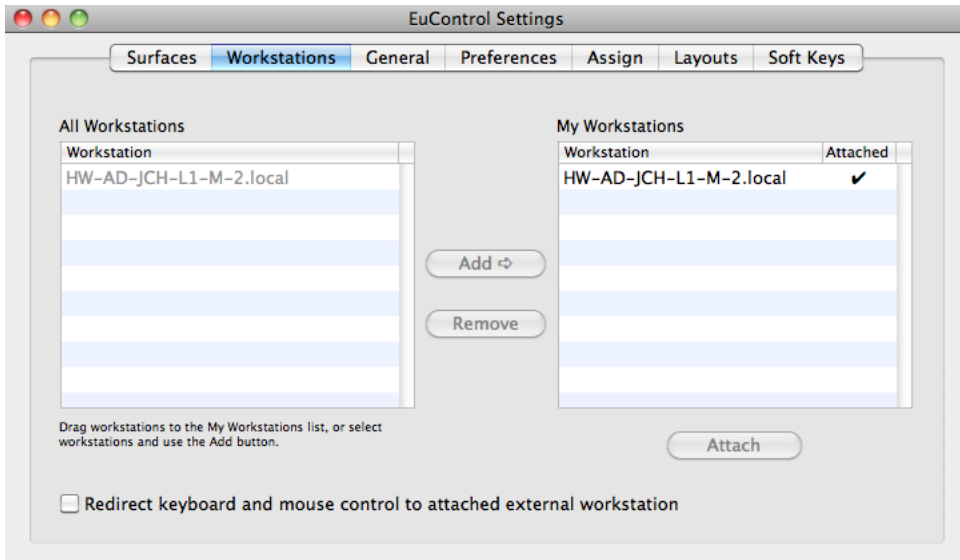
EuControl Settings

Surfaces | Workstations | General | Preferences | Assign | Layouts | Soft Keys

All Workstations

| Workstation |
|---|
| HW-AD-JCH-L1-M-2.local |

Drag workstations to the My Workstations list, or select workstations and use the Add button.

Add ⇨

Remove

My Workstations

| Workstation | Attached |
|---|---|
| HW-AD-JCH-L1-M-2.local | ✔ |

Attach

Redirect keyboard and mouse control to attached external workstation